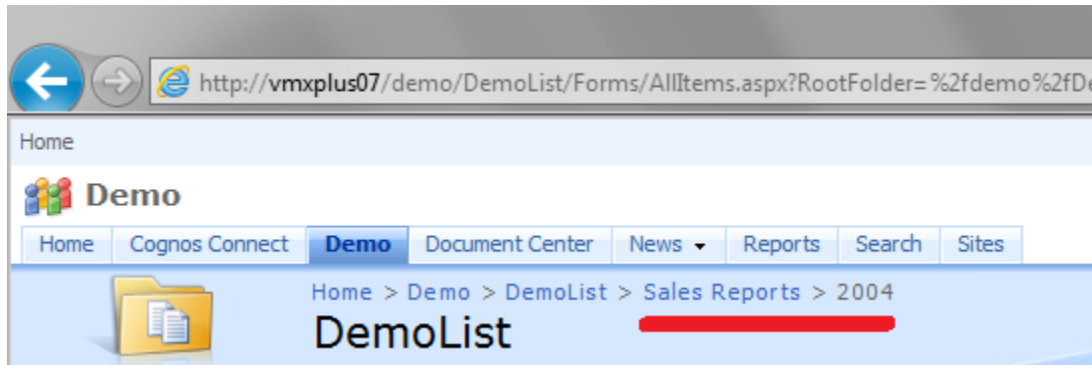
http://vmxplus07/demo/DemoList/Forms/AllItems.aspx?RootFolder=%2fdemo%2fD

Home

Demo

Home | Cognos Connect | Demo | Document Center | News | Reports | Search | Sites

Home > Demo > DemoList > Sales Reports > 2004

DemoList